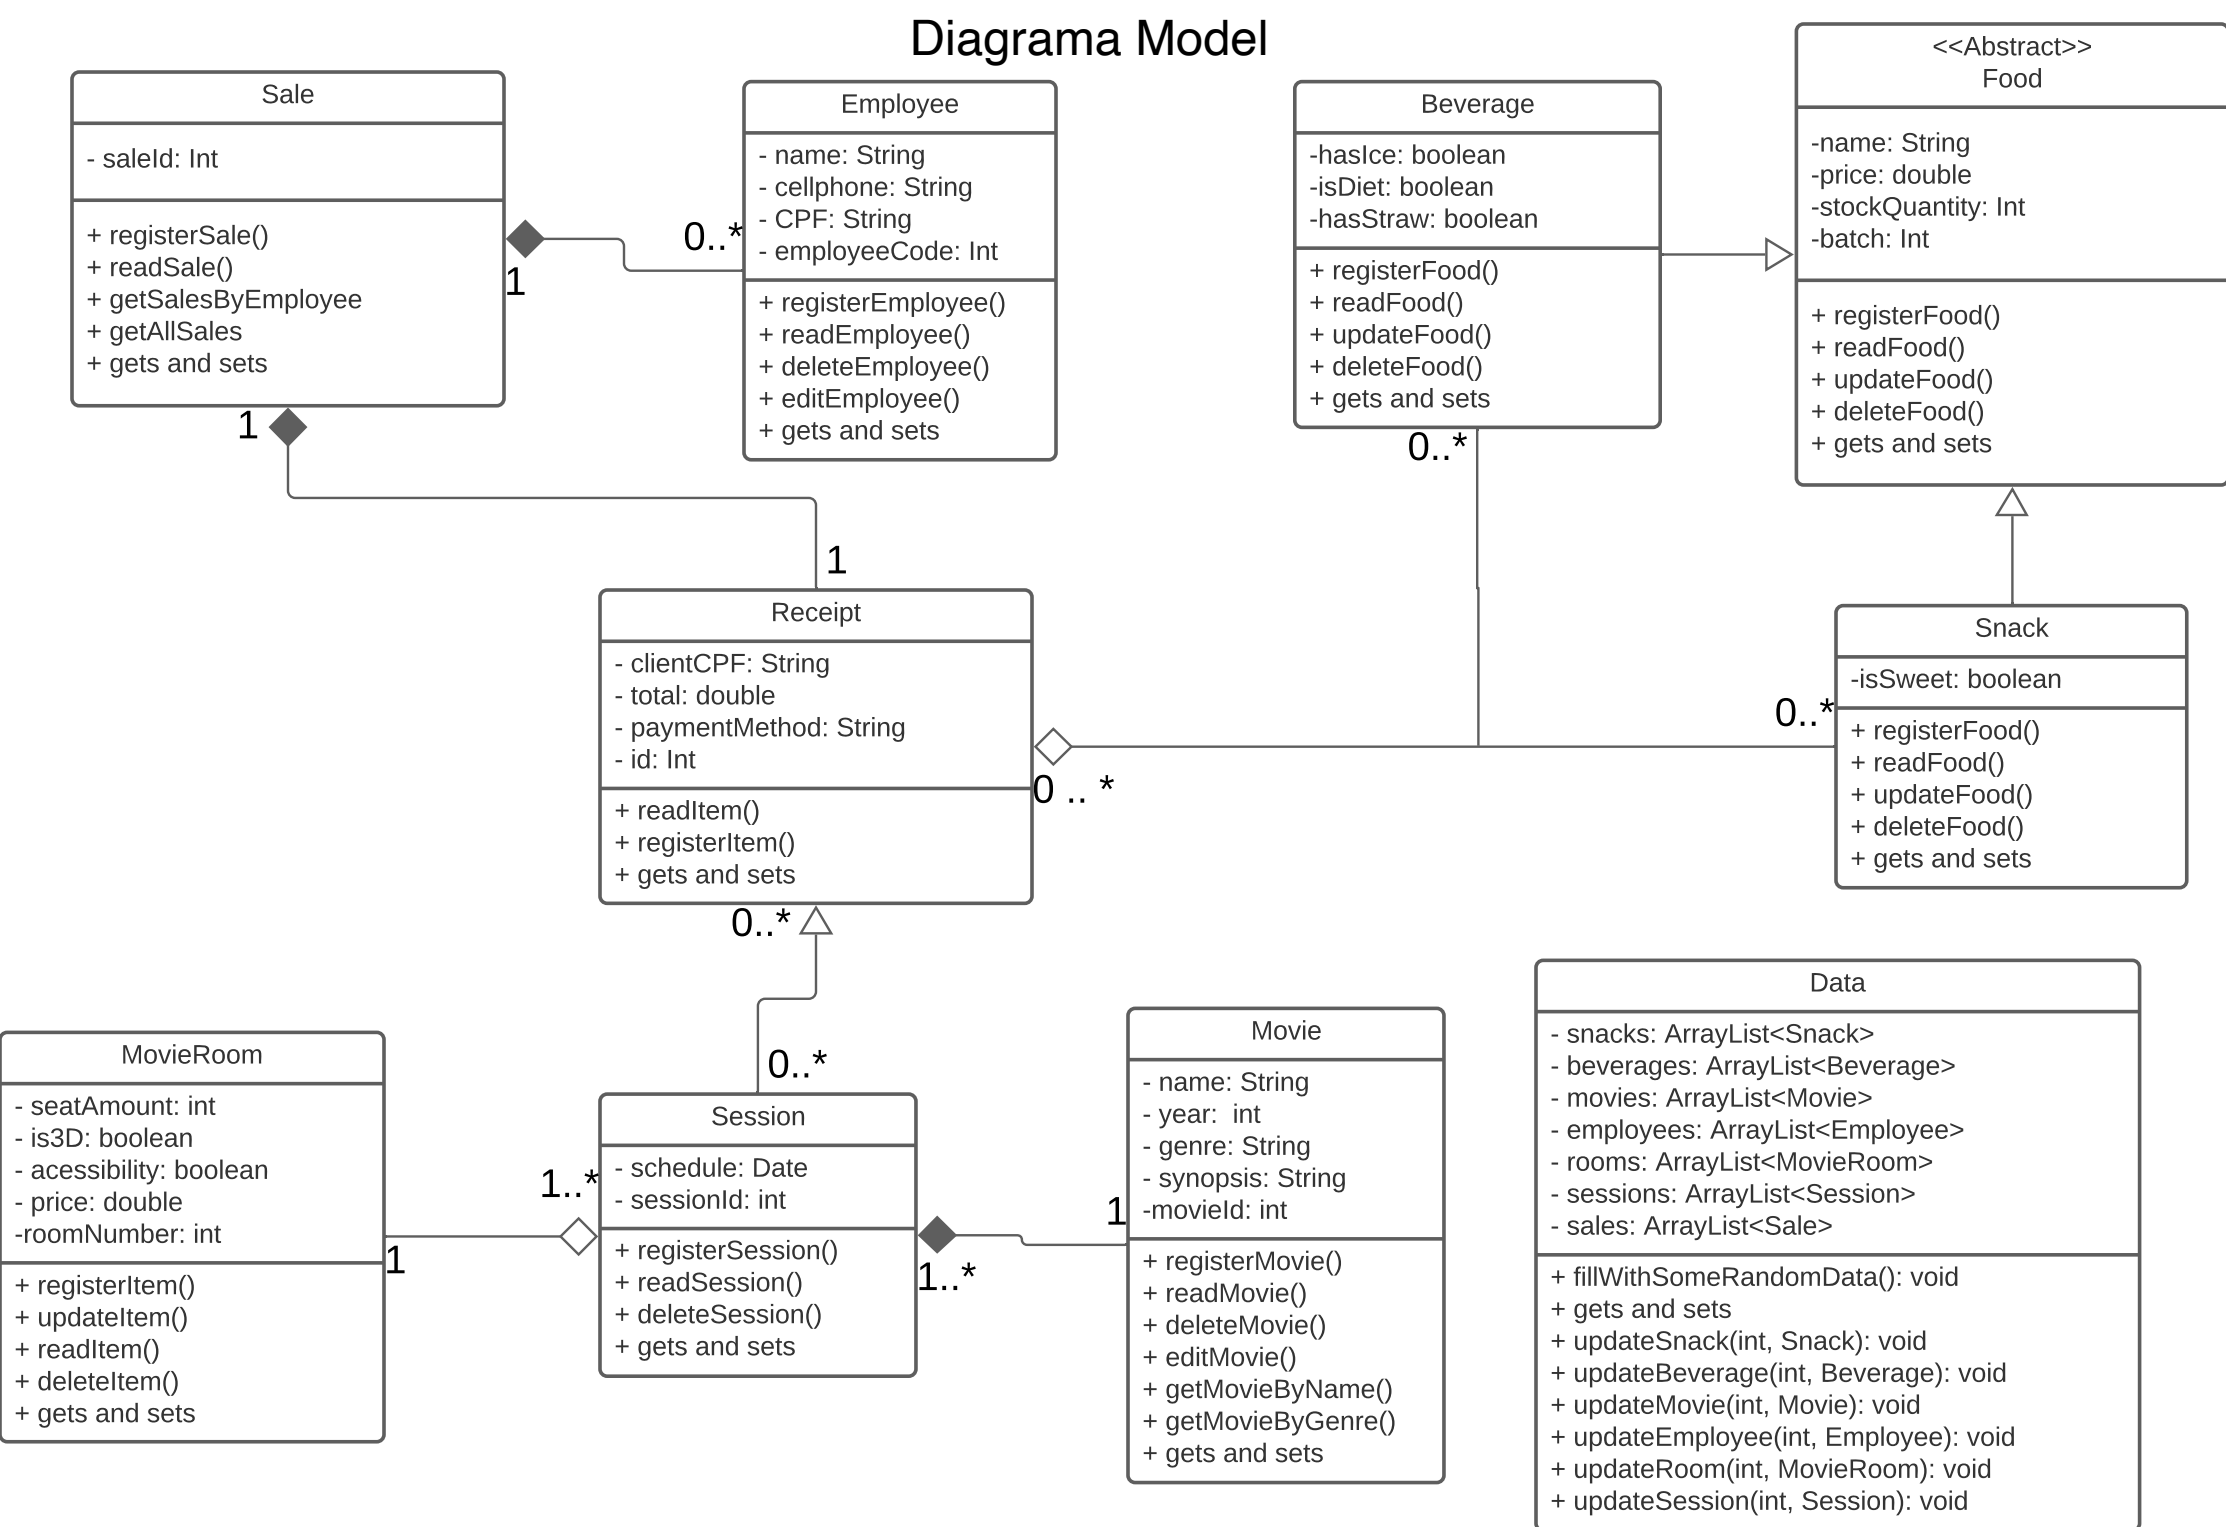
Diagrama Model

Sale

- saleId: Int

+ registerSale()
+ readSale()
+ getSalesByEmployee
+ getAllSales
+ gets and sets

1

0..*

Employee

- name: String
- cellphone: String
- CPF: String
- employeeCode: Int

+ registerEmployee()
+ readEmployee()
+ deleteEmployee()
+ editEmployee()
+ gets and sets

Beverage

-hasIce: boolean
-isDiet: boolean
-hasStraw: boolean

+ registerFood()
+ readFood()
+ updateFood()
+ deleteFood()
+ gets and sets

<<Abstract>>
Food

-name: String
-price: double
-stockQuantity: Int
-batch: Int

+ registerFood()
+ readFood()
+ updateFood()
+ deleteFood()
+ gets and sets

1

0..*

1

Receipt

- clientCPF: String
- total: double
- paymentMethod: String
- id: Int

+ readItem()
+ registerItem()
+ gets and sets

0 .. *

0..*

Snack

-isSweet: boolean

+ registerFood()
+ readFood()
+ updateFood()
+ deleteFood()
+ gets and sets

0..*

0..*

Data

- snacks: ArrayList<Snack>
- beverages: ArrayList<Beverage>
- movies: ArrayList<Movie>
- employees: ArrayList<Employee>
- rooms: ArrayList<MovieRoom>
- sessions: ArrayList<Session>
- sales: ArrayList<Sale>

+ fillWithSomeRandomData(): void
+ gets and sets
+ updateSnack(int, Snack): void
+ updateBeverage(int, Beverage): void
+ updateMovie(int, Movie): void
+ updateEmployee(int, Employee): void
+ updateRoom(int, MovieRoom): void
+ updateSession(int, Session): void

MovieRoom

- seatAmount: int
- is3D: boolean
- acessibility: boolean
- price: double
-roomNumber: int

+ registerItem()
+ updateItem()
+ readItem()
+ deleteItem()
+ gets and sets

1

1..*

Session

- schedule: Date
- sessionId: int

+ registerSession()
+ readSession()
+ deleteSession()
+ gets and sets

1..*

1

Movie

- name: String
- year: int
- genre: String
- synopsis: String
-movieId: int

+ registerMovie()
+ readMovie()
+ deleteMovie()
+ editMovie()
+ getMovieByName()
+ getMovieByGenre()
+ gets and sets